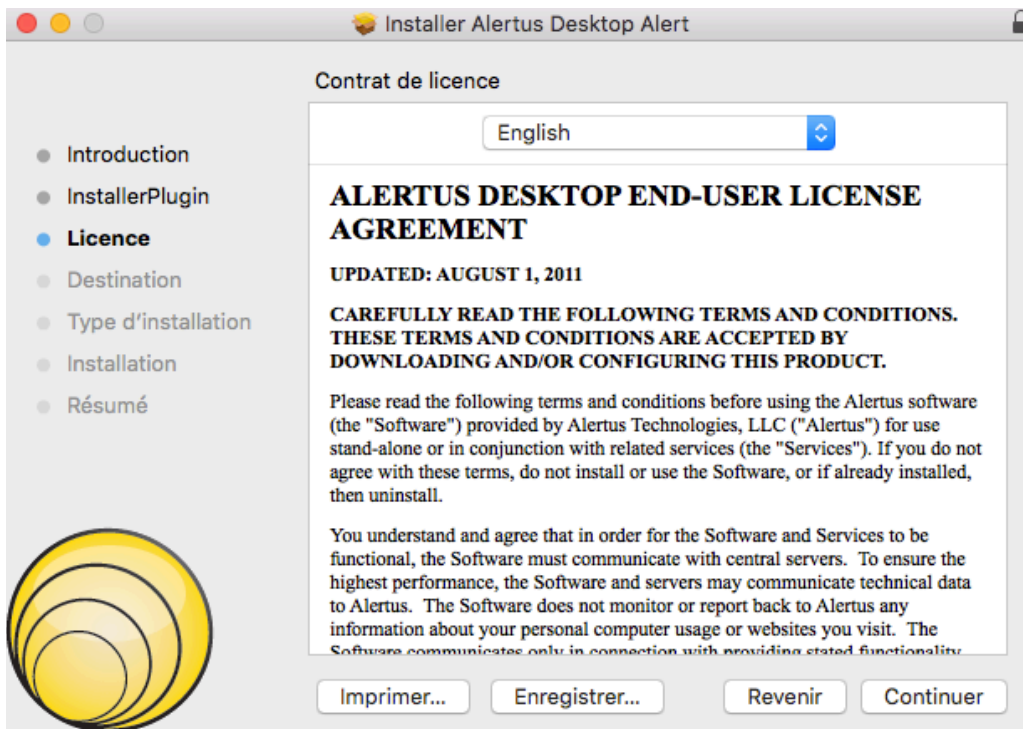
Installer Alertus Desktop Alert

Contrat de licence

English

Introduction
InstallerPlugin
Licence
Destination
Type d'installation
Installation
Résumé

ALERTUS DESKTOP END-USER LICENSE AGREEMENT

UPDATED: AUGUST 1, 2011

CAREFULLY READ THE FOLLOWING TERMS AND CONDITIONS. THESE TERMS AND CONDITIONS ARE ACCEPTED BY DOWNLOADING AND/OR CONFIGURING THIS PRODUCT.

Please read the following terms and conditions before using the Alertus software (the "Software") provided by Alertus Technologies, LLC ("Alertus") for use stand-alone or in conjunction with related services (the "Services"). If you do not agree with these terms, do not install or use the Software, or if already installed, then uninstall.

You understand and agree that in order for the Software and Services to be functional, the Software must communicate with central servers. To ensure the highest performance, the Software and servers may communicate technical data to Alertus. The Software does not monitor or report back to Alertus any information about your personal computer usage or websites you visit. The Software communicates only in connection with providing stated functionality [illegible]

Imprimer... Enregistrer... Revenir Continuer